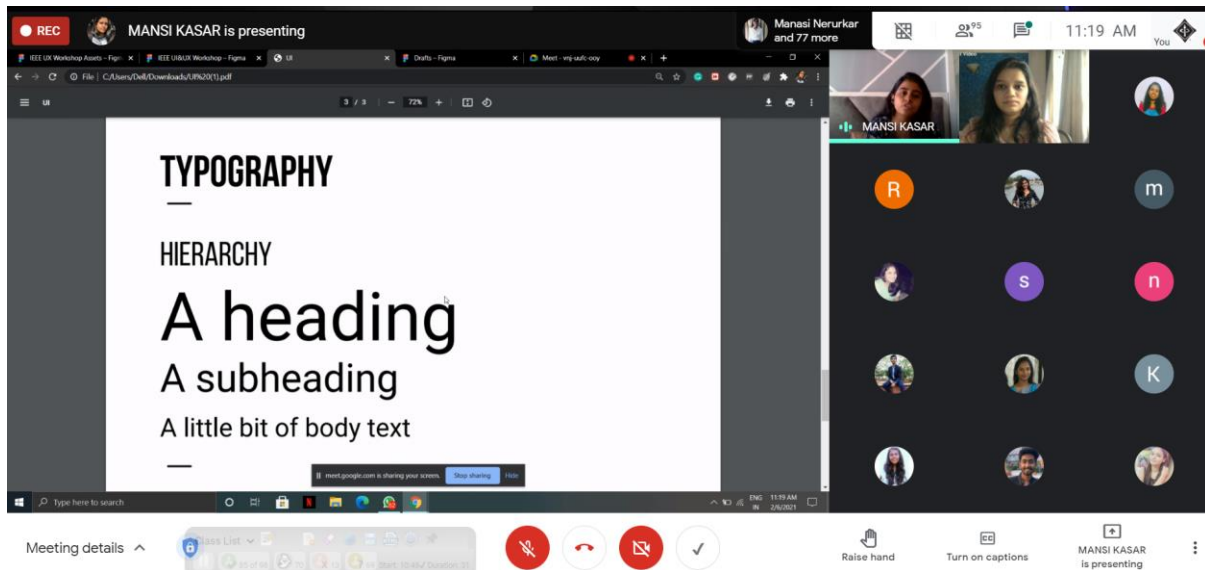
REC MANSI KASAR is presenting

Manasi Nerurkar and 77 more

95

11:19 AM

You

IEEE UX Workshop Assets - Figma ×
IEEE UI&UX Workshop - Figma ×
UI ×
Drafts - Figma ×
Meet - vnj-uufc-ooy ×

File | C:/Users/Dell/Downloads/UI%20(1).pdf

UI

3 / 3 | — 72% +

TYPOGRAPHY

HIERARCHY

A heading

A subheading

A little bit of body text

meet.google.com is sharing your screen. Stop sharing Hide

Type here to search

ENG IN 11:19 AM 2/6/2021

MANSI KASAR

R

m

s

n

K

Meeting details ^

Class List

Raise hand

Turn on captions

MANSI KASAR is presenting